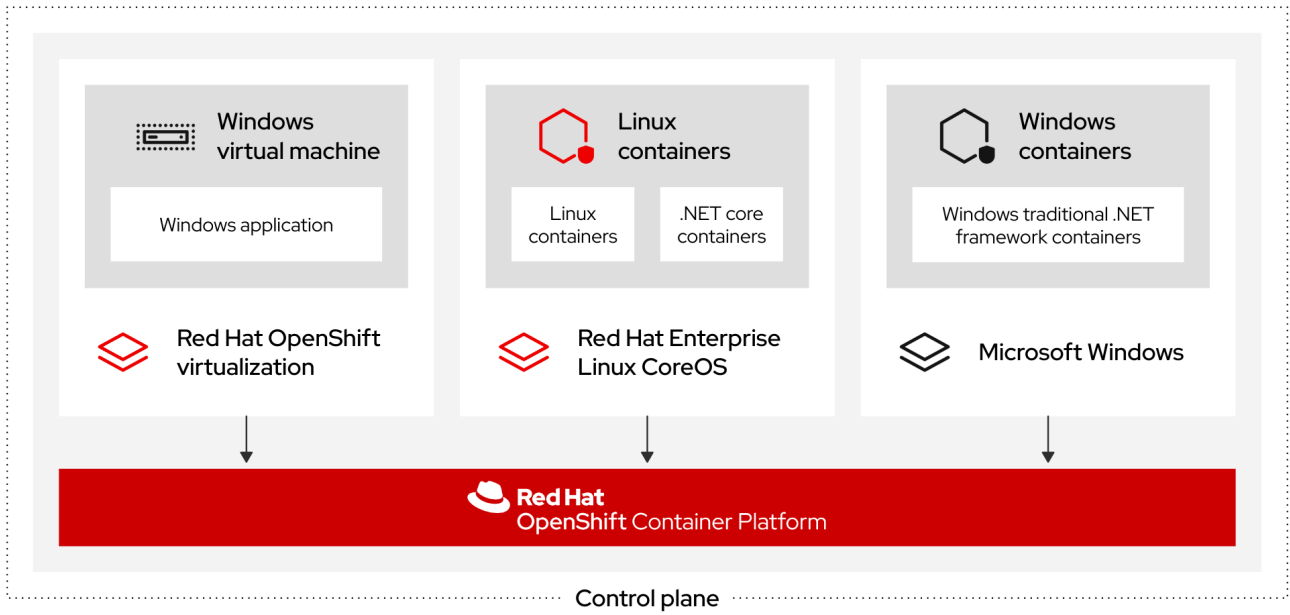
Windows virtual machine

Windows application

Red Hat OpenShift virtualization

Linux containers

Linux containers

.NET core containers

Red Hat Enterprise Linux CoreOS

Windows containers

Windows traditional .NET framework containers

Microsoft Windows

Red Hat
OpenShift Container Platform

Control plane